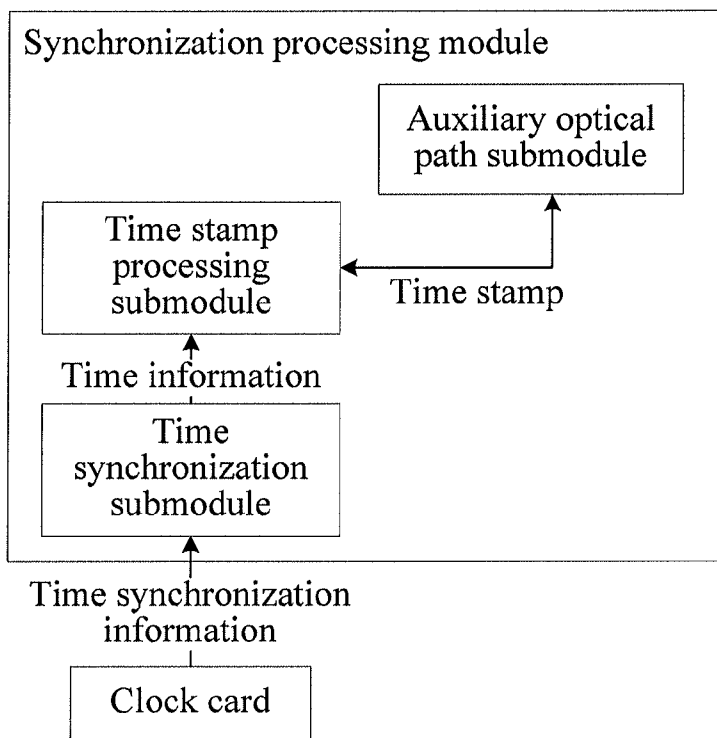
Synchronization processing module

Auxiliary optical path submodule

Time stamp processing submodule

Time stamp

Time information

Time synchronization submodule

Time synchronization information

Clock card